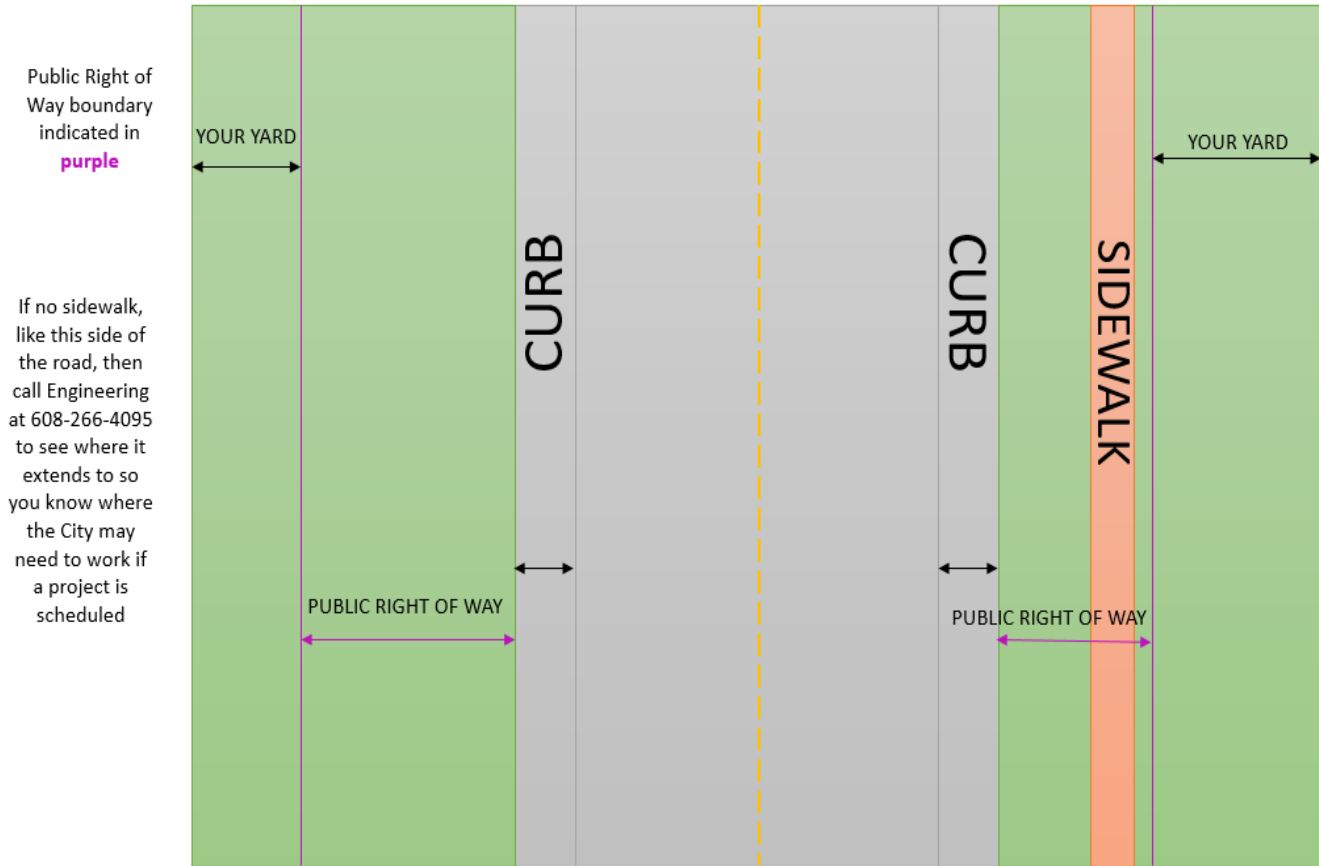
Public Right of Way boundary indicated in **purple**

If no sidewalk, like this side of the road, then call Engineering at 608-266-4095 to see where it extends to so you know where the City may need to work if a project is scheduled

YOUR YARD

PUBLIC RIGHT OF WAY

CURB

CURB

SIDEWALK

YOUR YARD

PUBLIC RIGHT OF WAY